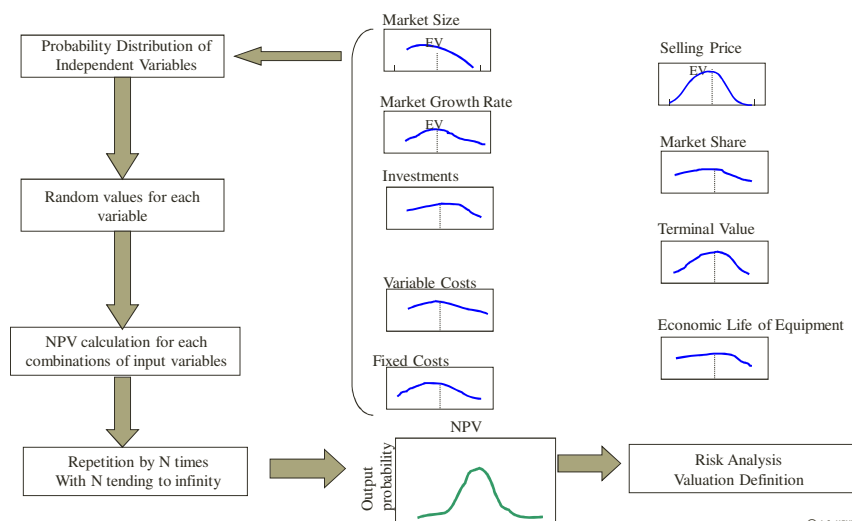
Probability Distribution of Independent Variables

Random values for each variable

NPV calculation for each combinations of input variables

Repetition by N times With N tending to infinity

Market Size

EV

Market Growth Rate

EV

Investments

Variable Costs

Fixed Costs

Selling Price

EV

Market Share

Terminal Value

Economic Life of Equipment

NPV

Output probability

Risk Analysis Valuation Definition